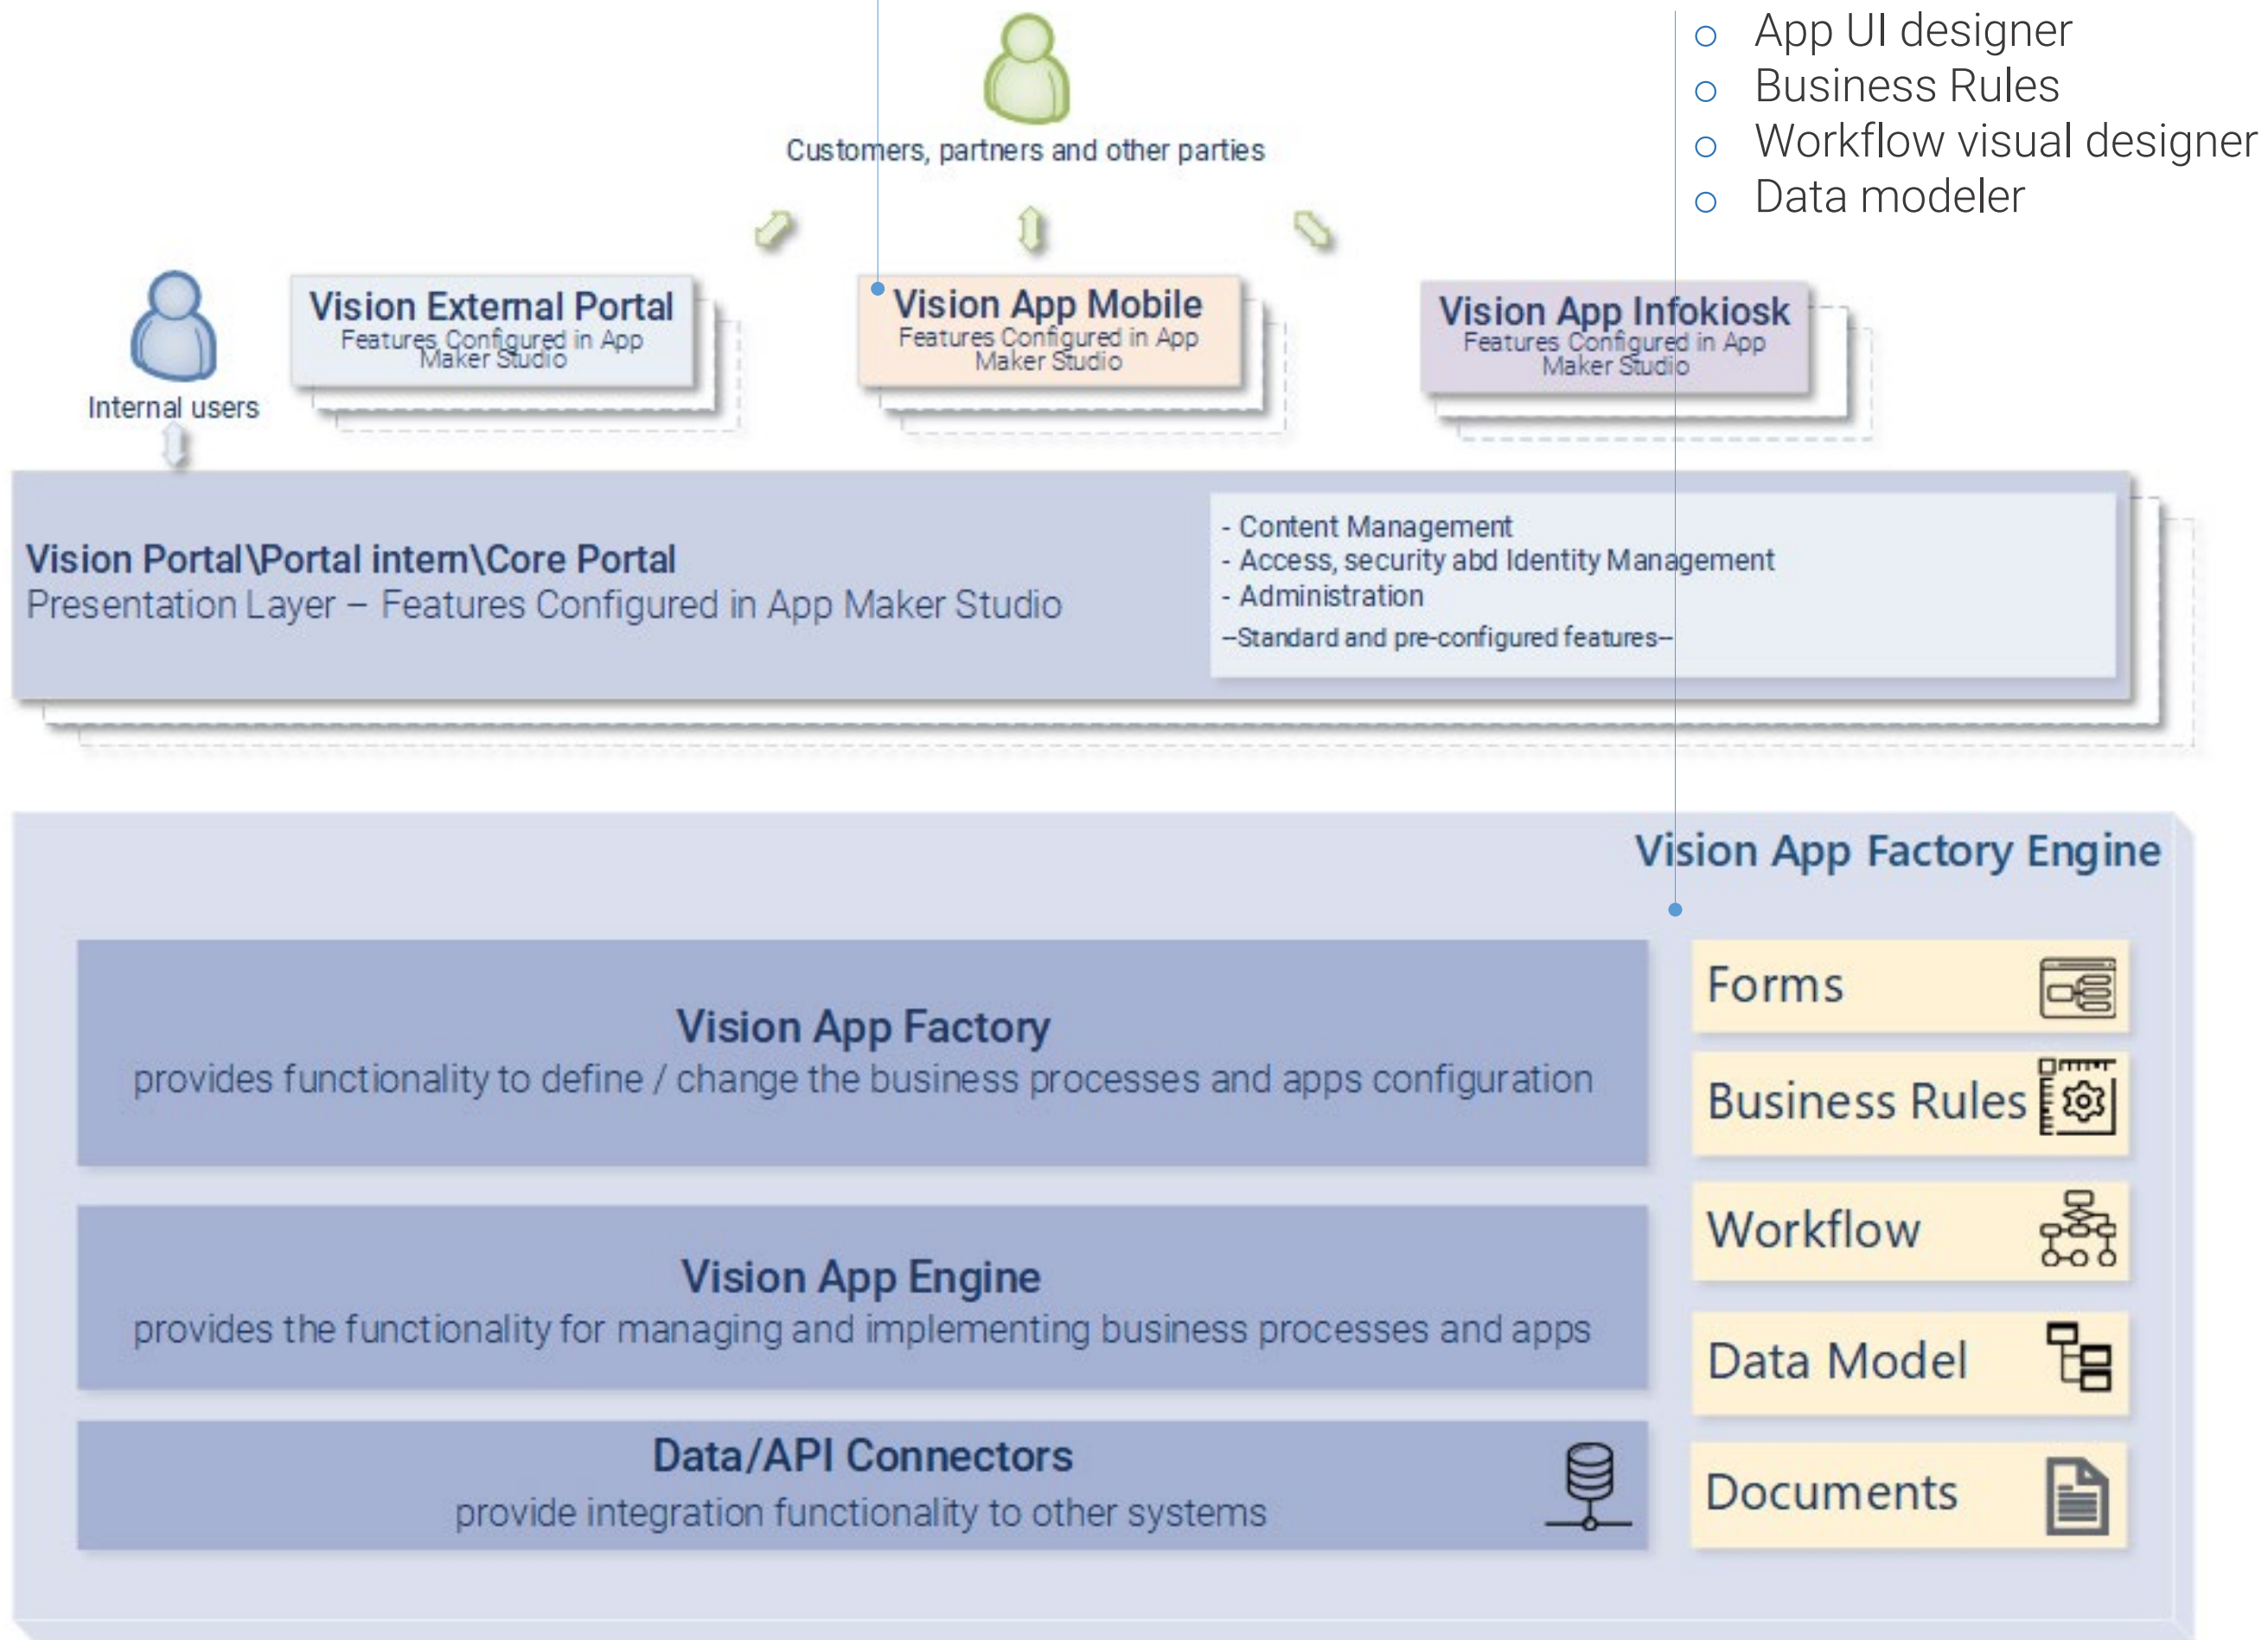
○ App UI designer
○ Business Rules
○ Workflow visual designer
○ Data modeler

Customers, partners and other parties

Internal users

Vision External Portal
Features Configured in App Maker Studio

Vision App Mobile
Features Configured in App Maker Studio

Vision App Infokiosk
Features Configured in App Maker Studio

Vision Portal\Portal intern\Core Portal
Presentation Layer – Features Configured in App Maker Studio

- Content Management
- Access, security abd Identity Management
- Administration
–Standard and pre-configured features–

Vision App Factory Engine

Vision App Factory
provides functionality to define / change the business processes and apps configuration

Vision App Engine
provides the functionality for managing and implementing business processes and apps

Data/API Connectors
provide integration functionality to other systems

Forms

Business Rules

Workflow

Data Model

Documents